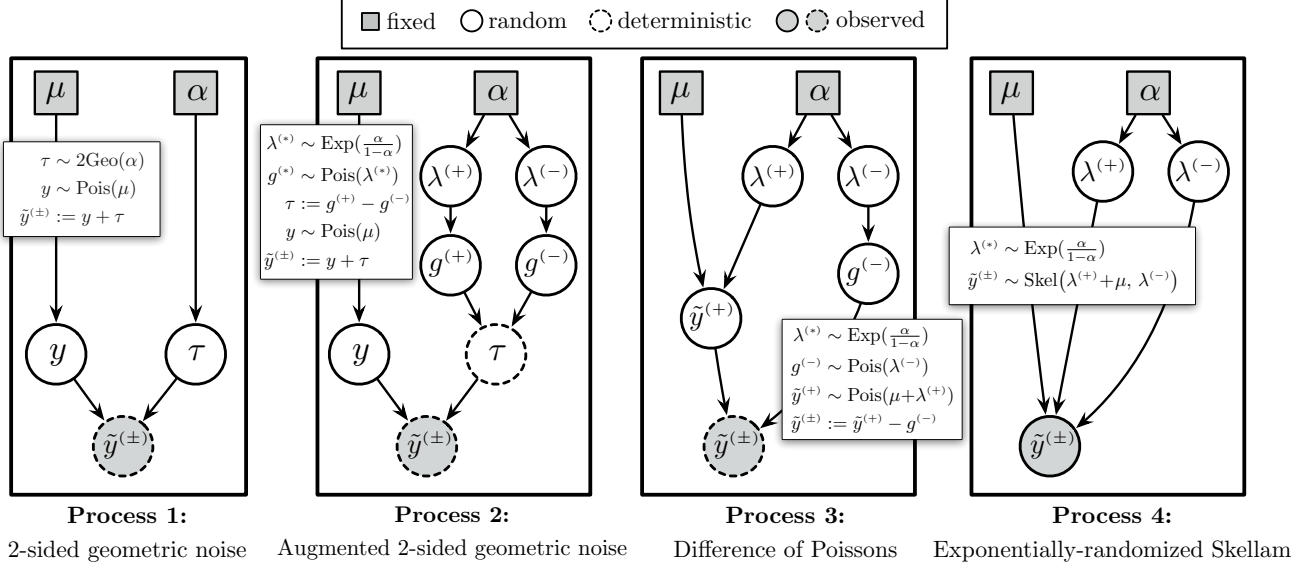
fixed random deterministic observed

$\mu$ $\alpha$

$\tau \sim 2\text{Geo}(\alpha)$
$y \sim \text{Pois}(\mu)$
$\tilde{y}^{(\pm)} := y + \tau$

$y$ $\tau$

$\tilde{y}^{(\pm)}$

**Process 1:**
2-sided geometric noise

$\mu$ $\alpha$

$\lambda^{(*)} \sim \text{Exp}(\frac{\alpha}{1-\alpha})$
$g^{(*)} \sim \text{Pois}(\lambda^{(*)})$
$\tau := g^{(+)} - g^{(-)}$
$y \sim \text{Pois}(\mu)$
$\tilde{y}^{(\pm)} := y + \tau$

$\lambda^{(+)}$ $\lambda^{(-)}$

$g^{(+)}$ $g^{(-)}$

$y$ $\tau$

$\tilde{y}^{(\pm)}$

**Process 2:**
Augmented 2-sided geometric noise

$\mu$ $\alpha$

$\lambda^{(+)}$ $\lambda^{(-)}$

$g^{(-)}$

$\tilde{y}^{(+)}$

$\lambda^{(*)} \sim \text{Exp}(\frac{\alpha}{1-\alpha})$
$g^{(-)} \sim \text{Pois}(\lambda^{(-)})$
$\tilde{y}^{(+)} \sim \text{Pois}(\mu + \lambda^{(+)})$
$\tilde{y}^{(\pm)} := \tilde{y}^{(+)} - g^{(-)}$

$\tilde{y}^{(\pm)}$

**Process 3:**
Difference of Poissons

$\mu$ $\alpha$

$\lambda^{(+)}$ $\lambda^{(-)}$

$\lambda^{(*)} \sim \text{Exp}(\frac{\alpha}{1-\alpha})$
$\tilde{y}^{(\pm)} \sim \text{Skel}(\lambda^{(+)} + \mu, \lambda^{(-)})$

$\tilde{y}^{(\pm)}$

**Process 4:**
Exponentially-randomized Skellam